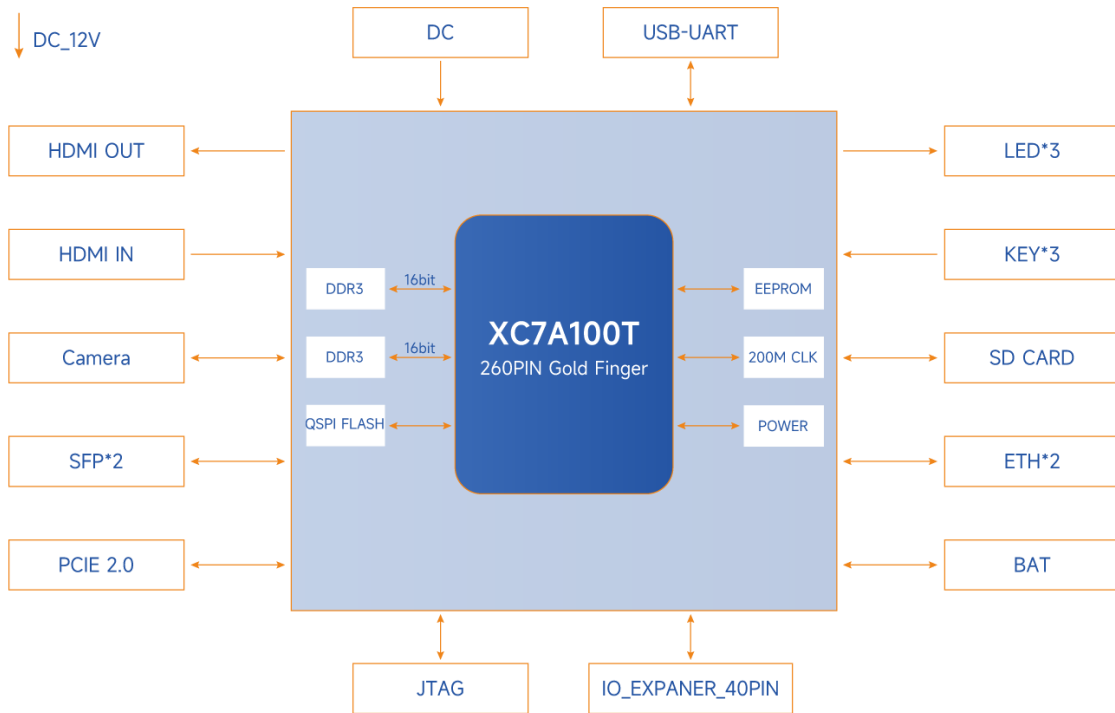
DC_12V

DC

USB-UART

HDMI OUT

LED*3

HDMI IN

KEY*3

DDR3

16bit

XC7A100T

260PIN Gold Finger

EEPROM

Camera

DDR3

16bit

200M CLK

SD CARD

QSPI FLASH

POWER

SFP*2

ETH*2

PCIE 2.0

BAT

JTAG

IO_EXPANER_40PIN